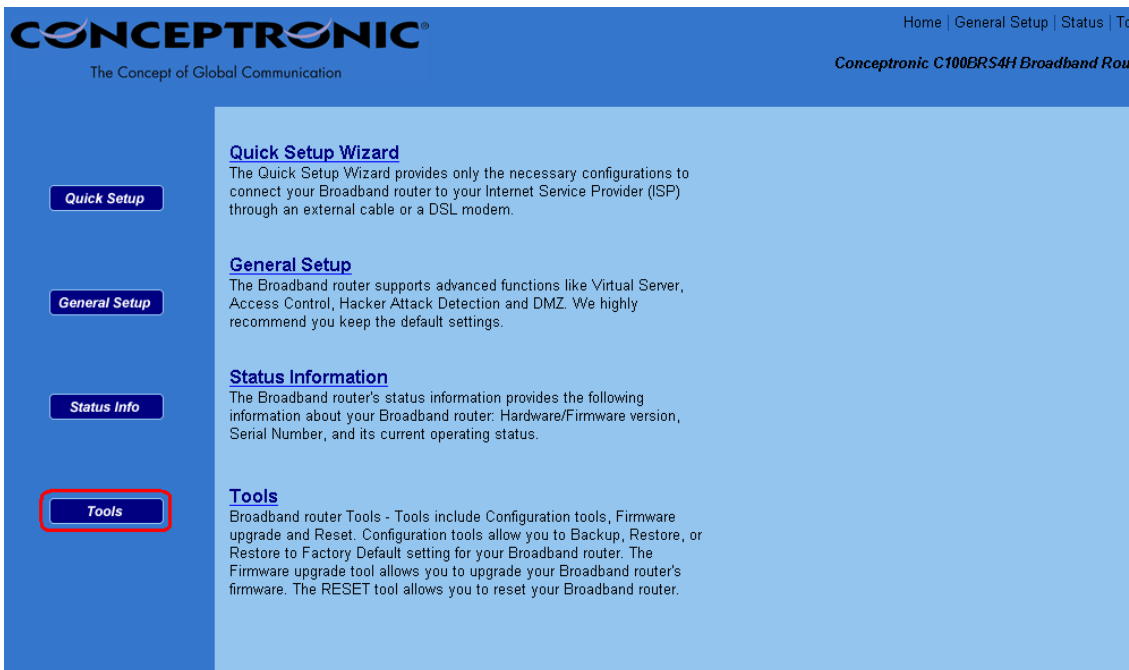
CONCEPTRONIC®
The Concept of Global Communication

Home | General Setup | Status | To

Conceptronic C100BRS4H Broadband Rou

Quick Setup

General Setup

Status Info

Tools

Quick Setup Wizard
The Quick Setup Wizard provides only the necessary configurations to connect your Broadband router to your Internet Service Provider (ISP) through an external cable or a DSL modem.

General Setup
The Broadband router supports advanced functions like Virtual Server, Access Control, Hacker Attack Detection and DMZ. We highly recommend you keep the default settings.

Status Information
The Broadband router's status information provides the following information about your Broadband router: Hardware/Firmware version, Serial Number, and its current operating status.

Tools
Broadband router Tools - Tools include Configuration tools, Firmware upgrade and Reset. Configuration tools allow you to Backup, Restore, or Restore to Factory Default setting for your Broadband router. The Firmware upgrade tool allows you to upgrade your Broadband router's firmware. The RESET tool allows you to reset your Broadband router.